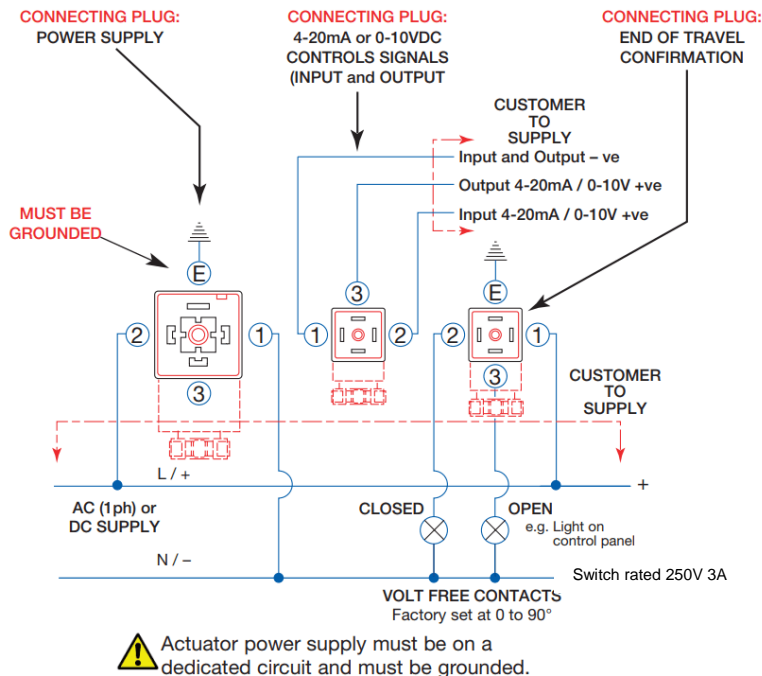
CONNECTING PLUG:
POWER SUPPLY

CONNECTING PLUG:
4-20mA or 0-10VDC
CONTROLS SIGNALS
(INPUT and OUTPUT

CONNECTING PLUG:
END OF TRAVEL
CONFIRMATION

CUSTOMER
TO
SUPPLY

Input and Output – ve
Output 4-20mA / 0-10V +ve
Input 4-20mA / 0-10V +ve

MUST BE
GROUNDED

E

2 1 3

1 3 2

E

2 1 3

CUSTOMER
TO
SUPPLY

L / +

+

AC (1ph) or
DC SUPPLY

CLOSED

OPEN
e.g. Light on
control panel

N / –

Switch rated 250V 3A

VOLT FREE CONTACTS
Factory set at 0 to 90°

Actuator power supply must be on a dedicated circuit and must be grounded.